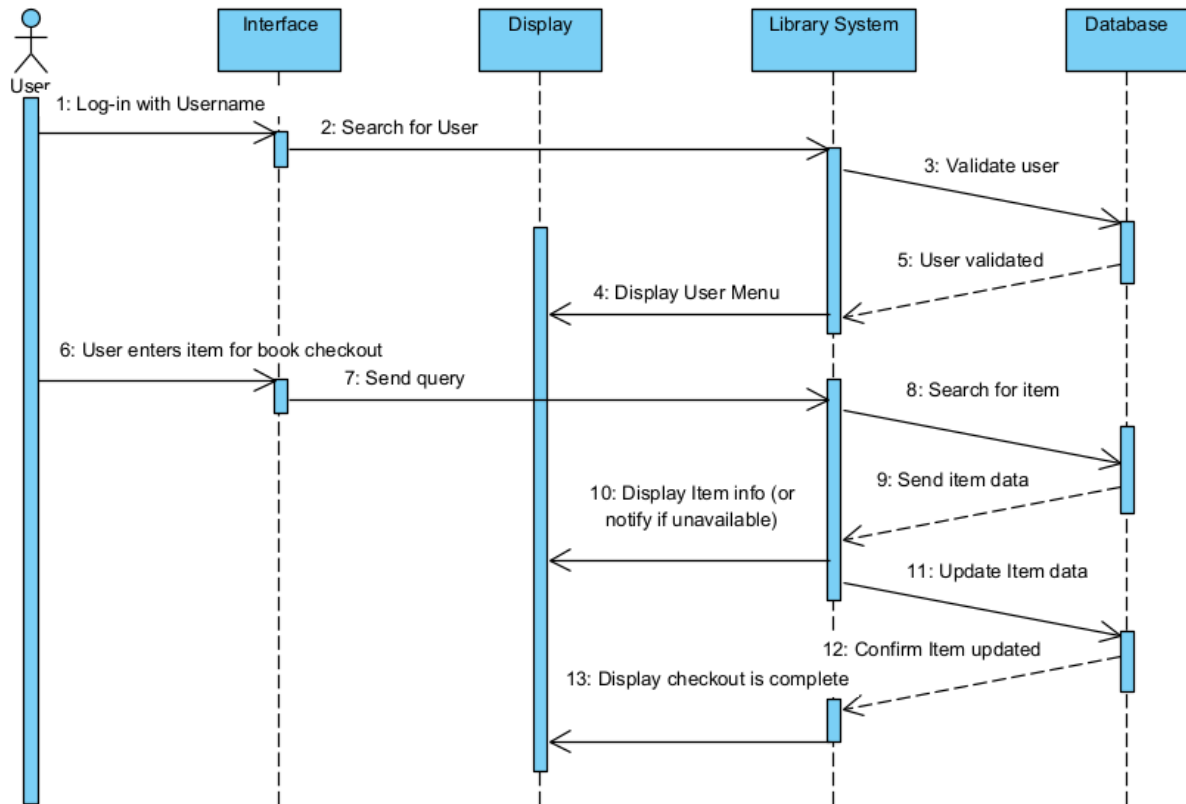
User

Interface

Display

Library System

Database

1: Log-in with Username

2: Search for User

3: Validate user

5: User validated

4: Display User Menu

6: User enters item for book checkout

7: Send query

8: Search for item

9: Send item data

10: Display Item info (or notify if unavailable)

11: Update Item data

12: Confirm Item updated

13: Display checkout is complete